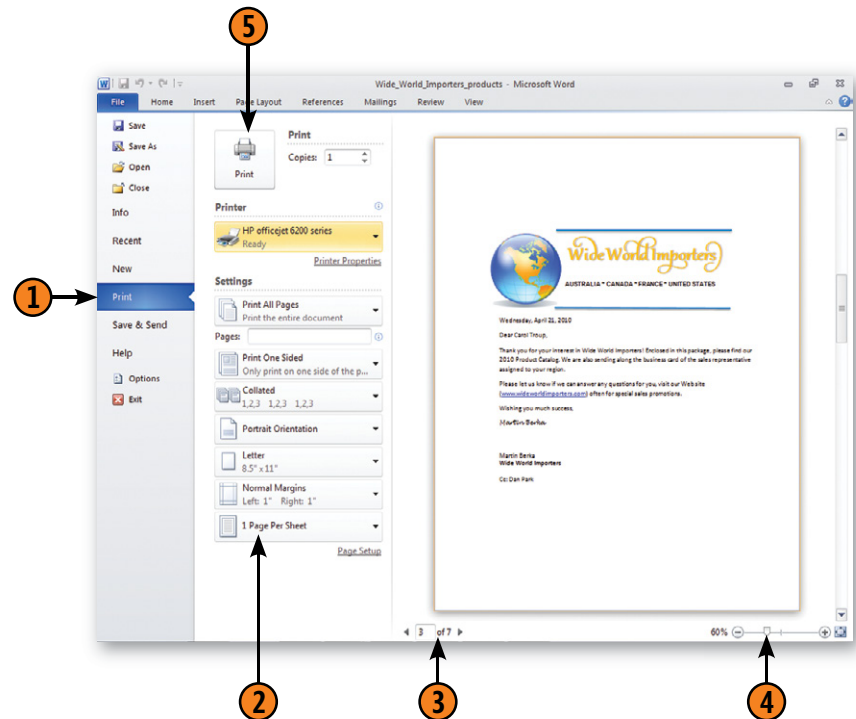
5

Wide_World_Importers_products - Microsoft Word

File Home Insert Page Layout References Mailings Review View

Save
Save As
Open
Close
Info
Recent
New
Print
Save & Send
Help
Options
Exit

1

Print
Copies: 1
Print

Printer
HP officejet 6200 series
Ready
Printer Properties

Settings
Print All Pages
Print the entire document
Pages:
Print One Sided
Only print on one side of the p...
Collated
1,2,3 1,2,3 1,2,3
Portrait Orientation
Letter
8.5" x 11"
Normal Margins
Left: 1" Right: 1"
1 Page Per Sheet
Page Setup

Wide World Importers
AUSTRALIA • CANADA • FRANCE • UNITED STATES

Wednesday, April 21, 2010

Dear Carol Troup,

Thank you for your interest in Wide World Importers! Enclosed in this package, please find our 2010 Product Catalog. We are also sending along the business card of the sales representative assigned to your region.

Please let us know if we can answer any questions for you, visit our Website (www.wideworldimporters.com) often for special sales promotions.

Wishing you much success,

Martin Berka

Martin Berka
Wide World Importers

Cc: Dan Park

3 of 7

60%

2

3

4